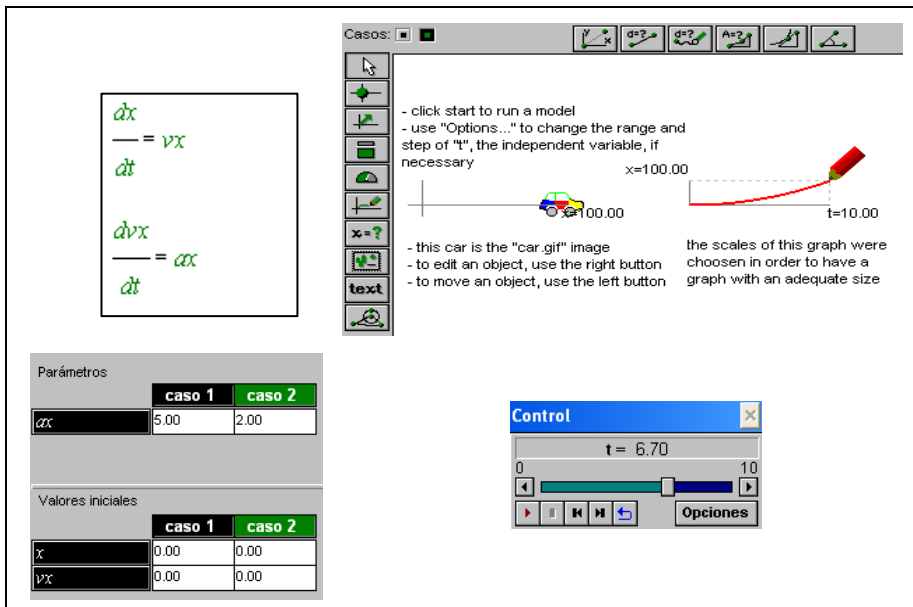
$\frac{dx}{dt} = vx$

$\frac{dvx}{dt} = ax$

Casos:

x=?

text

- click start to run a model
- use "Options..." to change the range and step of "t", the independent variable, if necessary

x=100.00

x=100.00

t=10.00

- this car is the "car.gif" image
- to edit an object, use the right button
- to move an object, use the left button

the scales of this graph were choosen in order to have a graph with an adequate size

Parámetros

| | caso 1 | caso 2 |
|---|---|---|
| ax | 5.00 | 2.00 |

Valores iniciales

| | caso 1 | caso 2 |
|---|---|---|
| x | 0.00 | 0.00 |
| vx | 0.00 | 0.00 |

Control

t = 6.70

0

10

Opciones